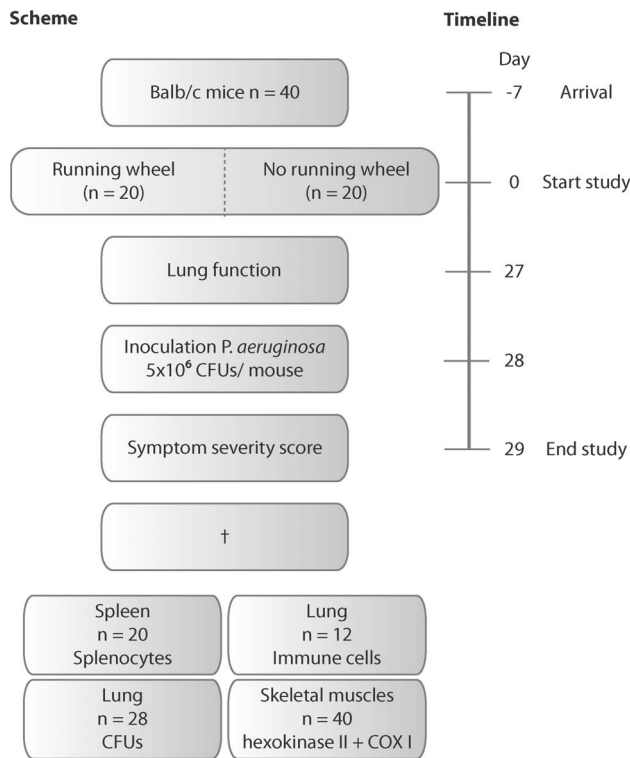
Scheme

Timeline

Day

Balb/c mice n = 40

-7 Arrival

Running wheel (n = 20)

No running wheel (n = 20)

0 Start study

Lung function

27

Inoculation P. *aeruginosa* 5x10$^{6}$ CFUs/ mouse

28

Symptom severity score

29 End study

†

Spleen
n = 20
Splenocytes

Lung
n = 12
Immune cells

Lung
n = 28
CFUs

Skeletal muscles
n = 40
hexokinase II + COX I